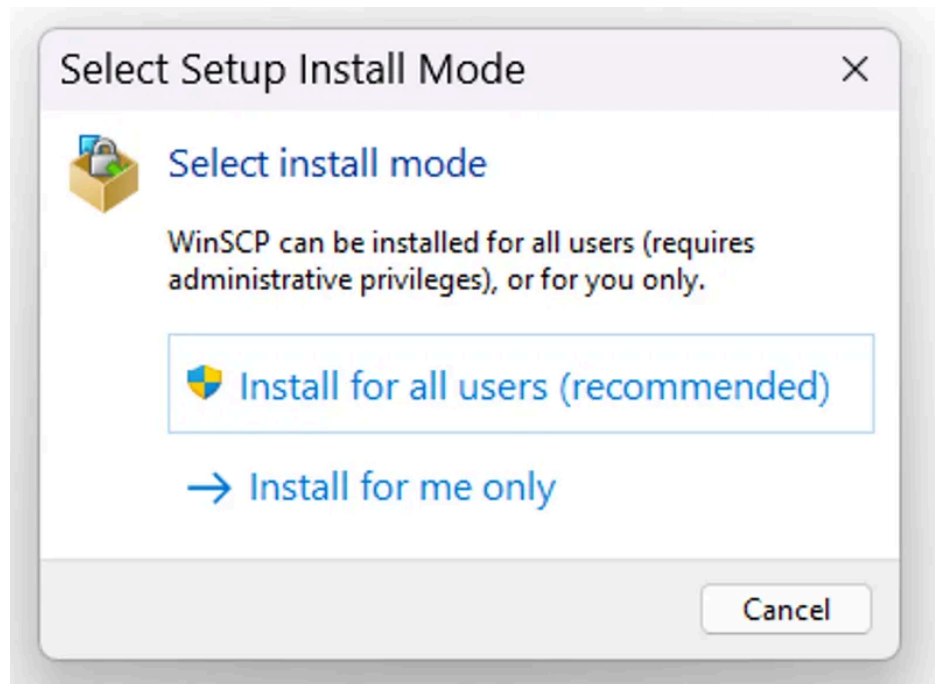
Select Setup Install Mode

Select install mode

WinSCP can be installed for all users (requires administrative privileges), or for you only.

Install for all users (recommended)

→ Install for me only

Cancel